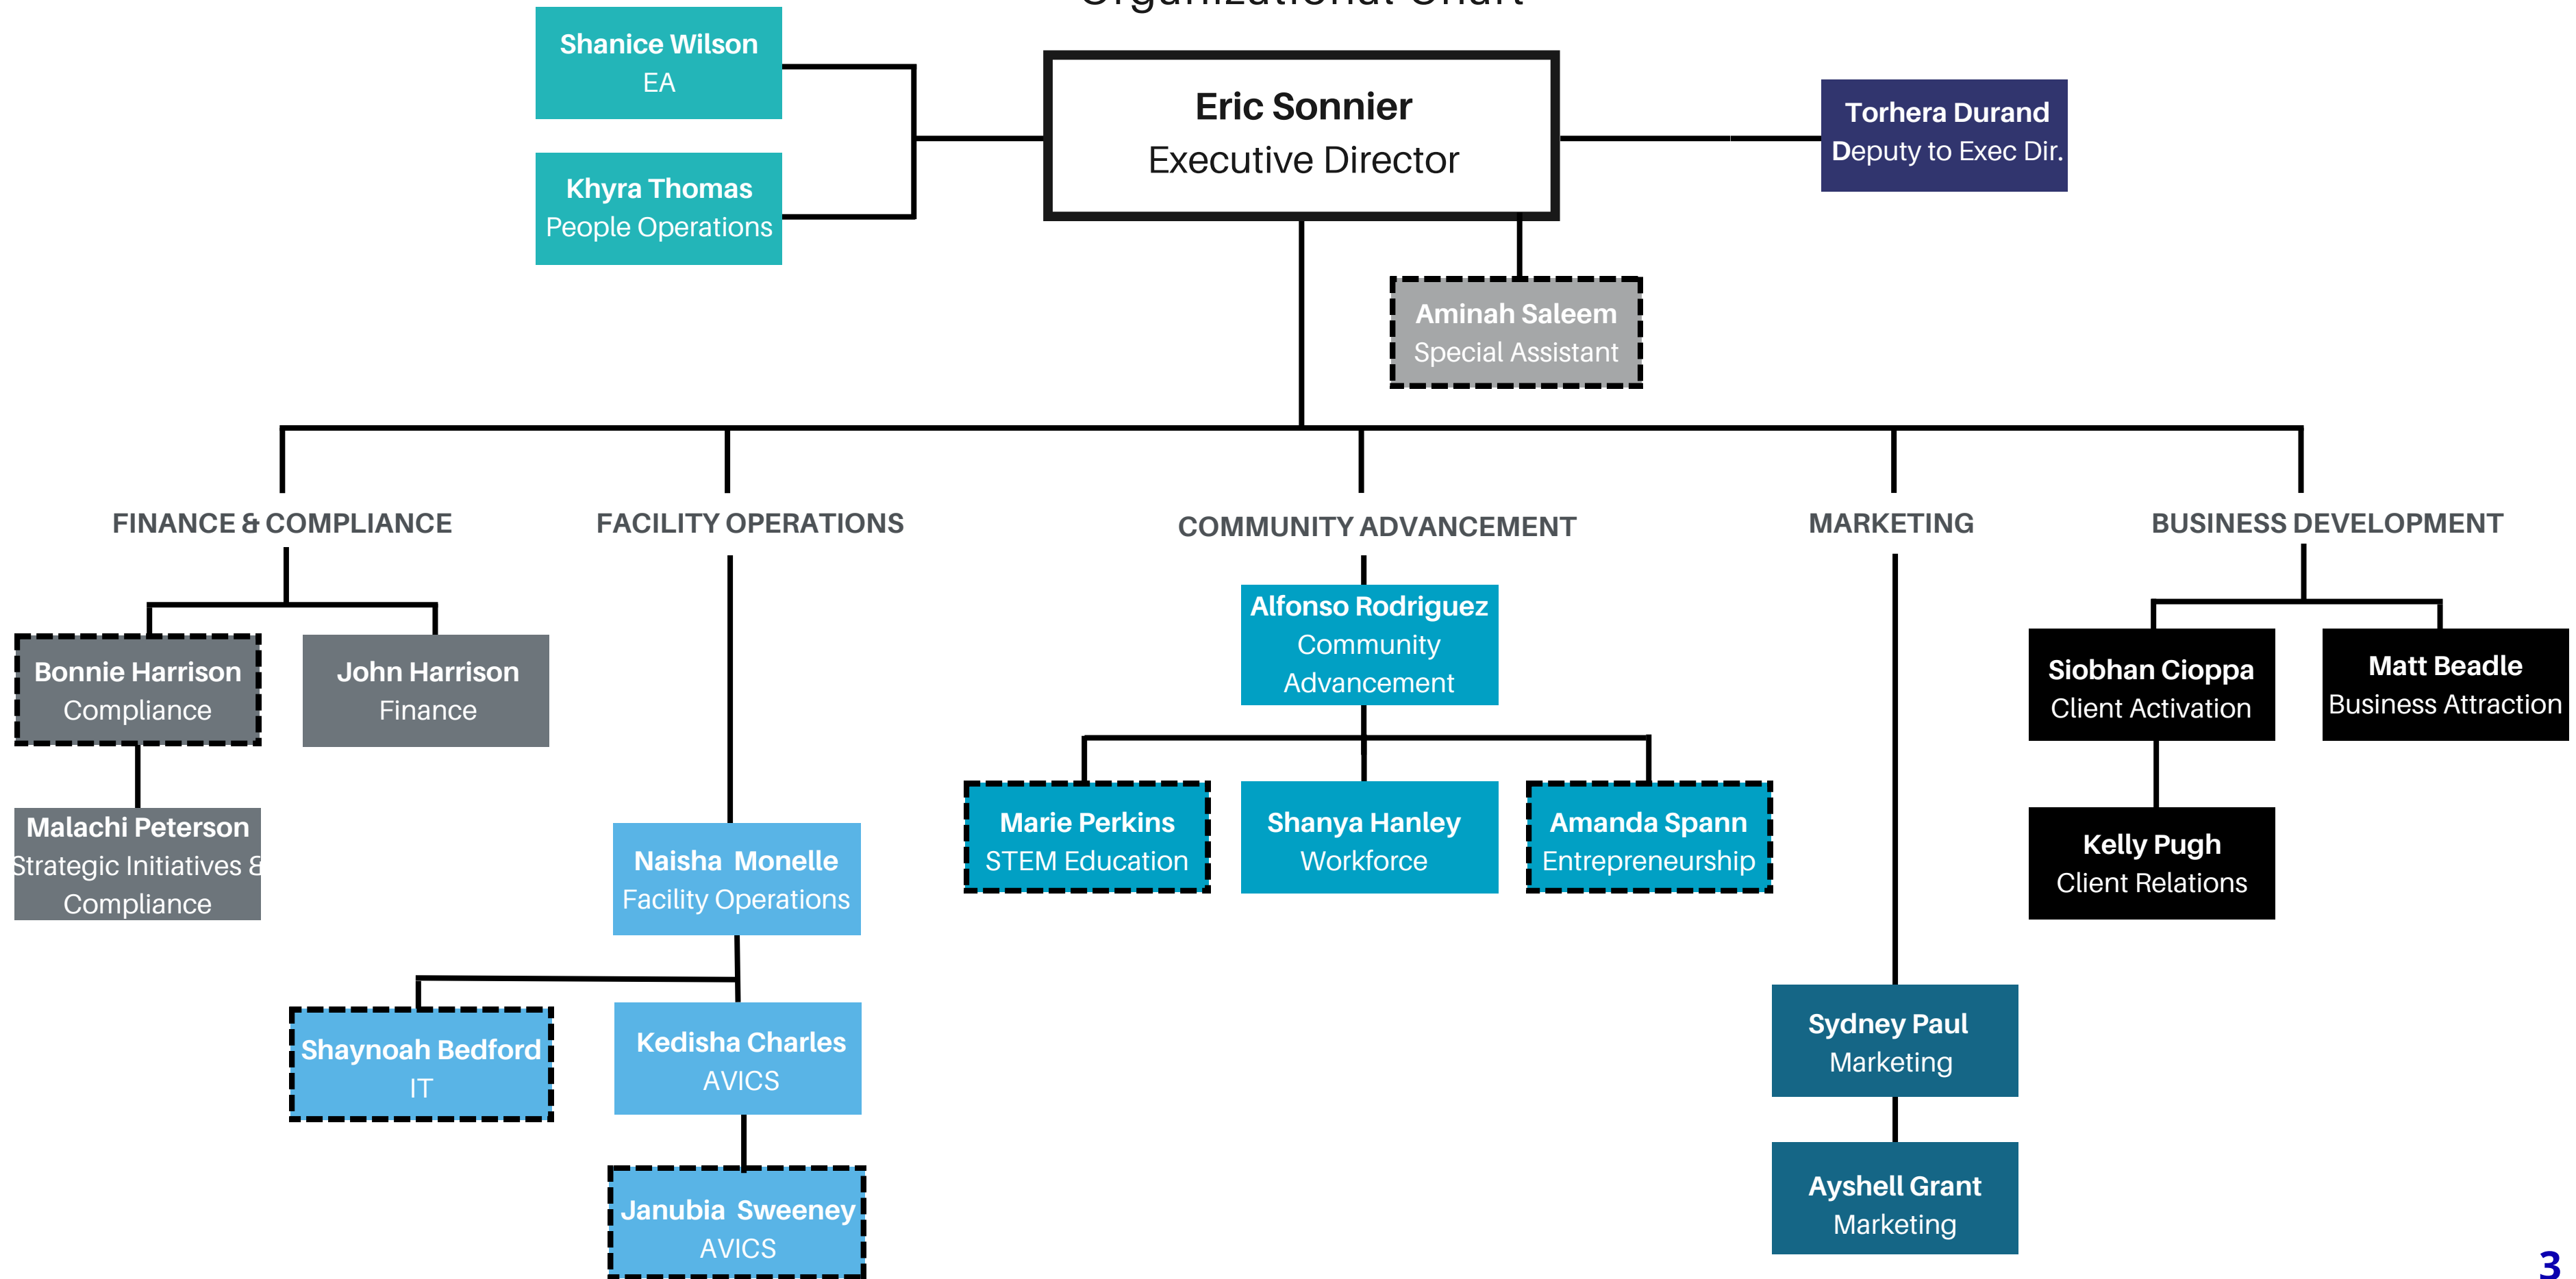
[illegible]

Shanice Wilson
EA

Khyra Thomas
People Operations

Eric Sonnier
Executive Director

Torhera Durand
Deputy to Exec Dir.

Aminah Saleem
Special Assistant

FINANCE & COMPLIANCE

FACILITY OPERATIONS

COMMUNITY ADVANCEMENT

MARKETING

BUSINESS DEVELOPMENT

Bonnie Harrison
Compliance

John Harrison
Finance

Malachi Peterson
Strategic Initiatives & Compliance

Naisha Monelle
Facility Operations

Shaynoah Bedford
IT

Kedisha Charles
AVICS

Janubia Sweeney
AVICS

Alfonso Rodriguez
Community Advancement

Marie Perkins
STEM Education

Shanya Hanley
Workforce

Amanda Spann
Entrepreneurship

Sydney Paul
Marketing

Ayshell Grant
Marketing

Siobhan Cioppa
Client Activation

Matt Beadle
Business Attraction

Kelly Pugh
Client Relations

3